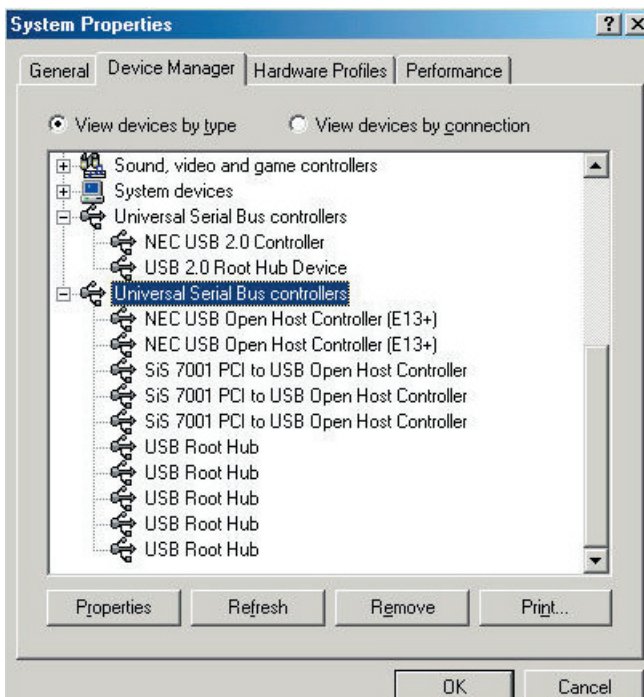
System Properties

? X

General | Device Manager | Hardware Profiles | Performance

View devices by type

View devices by connection

Sound, video and game controllers
System devices
Universal Serial Bus controllers
NEC USB 2.0 Controller
USB 2.0 Root Hub Device
Universal Serial Bus controllers
NEC USB Open Host Controller (E13+)
NEC USB Open Host Controller (E13+)
SiS 7001 PCI to USB Open Host Controller
SiS 7001 PCI to USB Open Host Controller
SiS 7001 PCI to USB Open Host Controller
USB Root Hub
USB Root Hub
USB Root Hub
USB Root Hub
USB Root Hub

Properties

Refresh

Remove

Print...

OK

Cancel